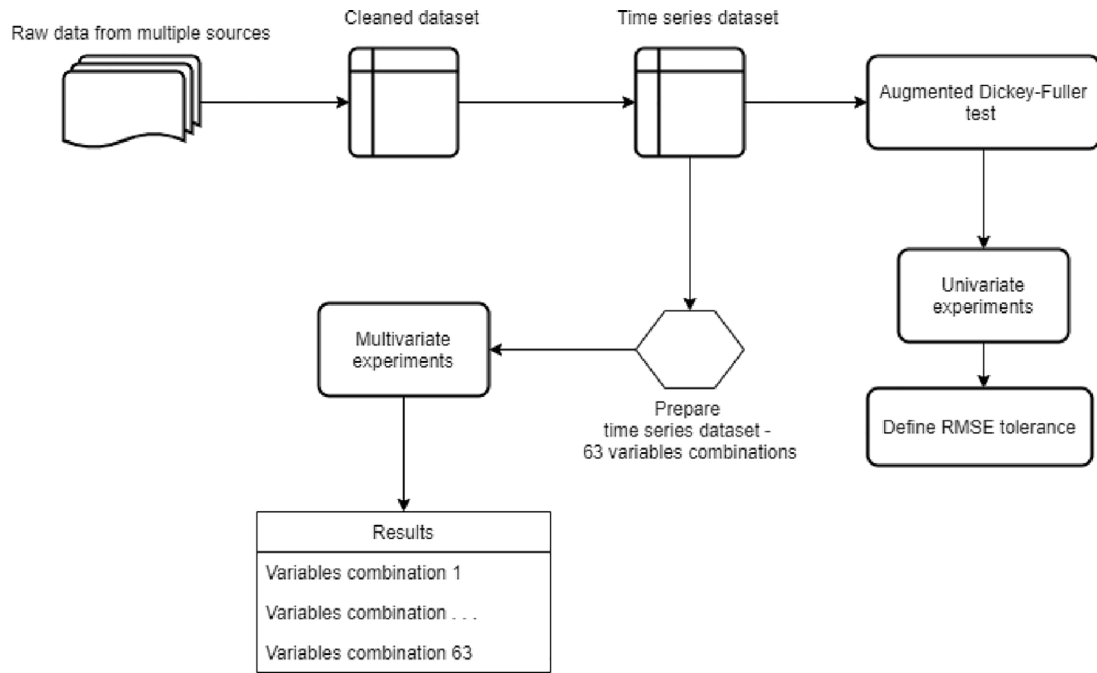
Raw data from multiple sources

Cleaned dataset

Time series dataset

Augmented Dickey-Fuller test

Univariate experiments

Define RMSE tolerance

Multivariate experiments

Prepare time series dataset - 63 variables combinations

Results

Variables combination 1

Variables combination . . .

Variables combination 63